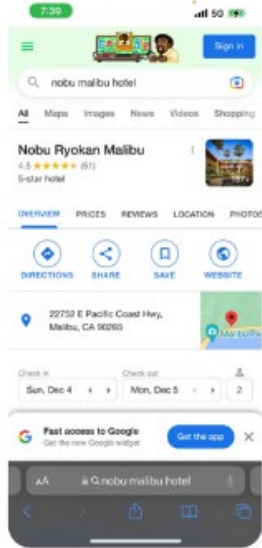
7:39
5G

Sign in

nobu malibu hotel

All Maps Images News Videos Shopping

Nobu Ryokan Malibu
4.5 ★★★★★ (61)
5-star hotel

OVERVIEW PRICES REVIEWS LOCATION PHOTOS

DIRECTIONS SHARE SAVE WEBSITE

22752 E Pacific Coast Hwy, Malibu, CA 90265

Malibu

Check in
Sun, Dec 4
Check out
Mon, Dec 5
2

Fast access to Google
Get the new Google widget
Get the app

AA nobu malibu hotel